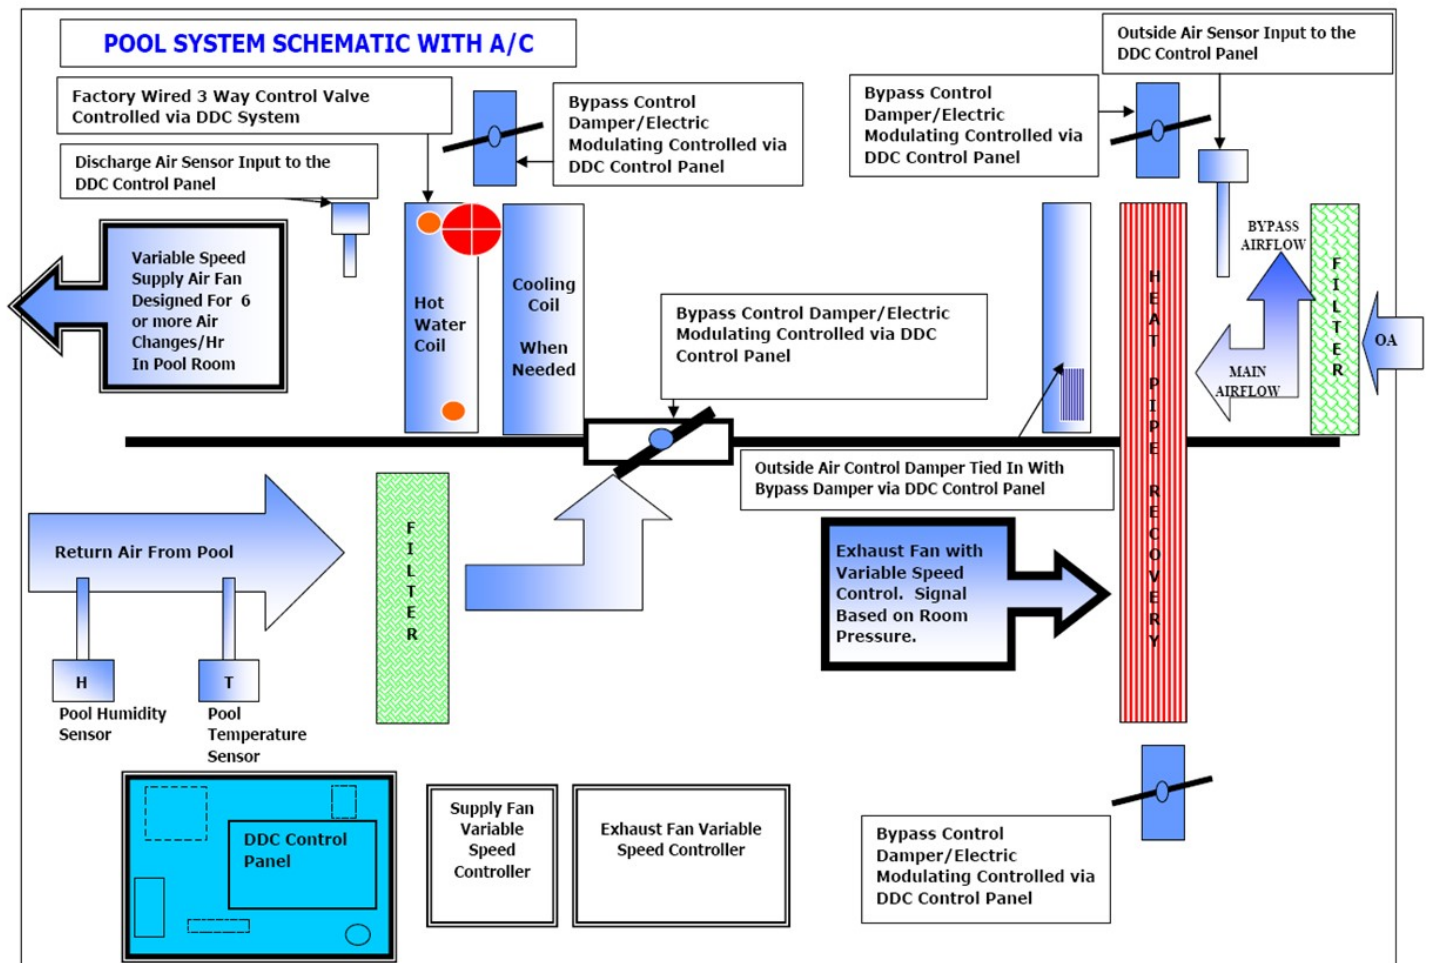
POOL SYSTEM SCHEMATIC WITH A/C

Factory Wired 3 Way Control Valve Controlled via DDC System

Bypass Control Damper/Electric Modulating Controlled via DDC Control Panel

Bypass Control Damper/Electric Modulating Controlled via DDC Control Panel

Outside Air Sensor Input to the DDC Control Panel

Discharge Air Sensor Input to the DDC Control Panel

Variable Speed Supply Air Fan Designed For 6 or more Air Changes/Hr In Pool Room

Hot Water Coil

Cooling Coil When Needed

Bypass Control Damper/Electric Modulating Controlled via DDC Control Panel

BYPASS AIRFLOW

F I L T E R

OA

MAIN AIRFLOW

H E A T P I P E R E C O V E R Y

Outside Air Control Damper Tied In With Bypass Damper via DDC Control Panel

Return Air From Pool

F I L T E R

Exhaust Fan with Variable Speed Control. Signal Based on Room Pressure.

H
Pool Humidity Sensor

T
Pool Temperature Sensor

DDC Control Panel

Supply Fan Variable Speed Controller

Exhaust Fan Variable Speed Controller

Bypass Control Damper/Electric Modulating Controlled via DDC Control Panel